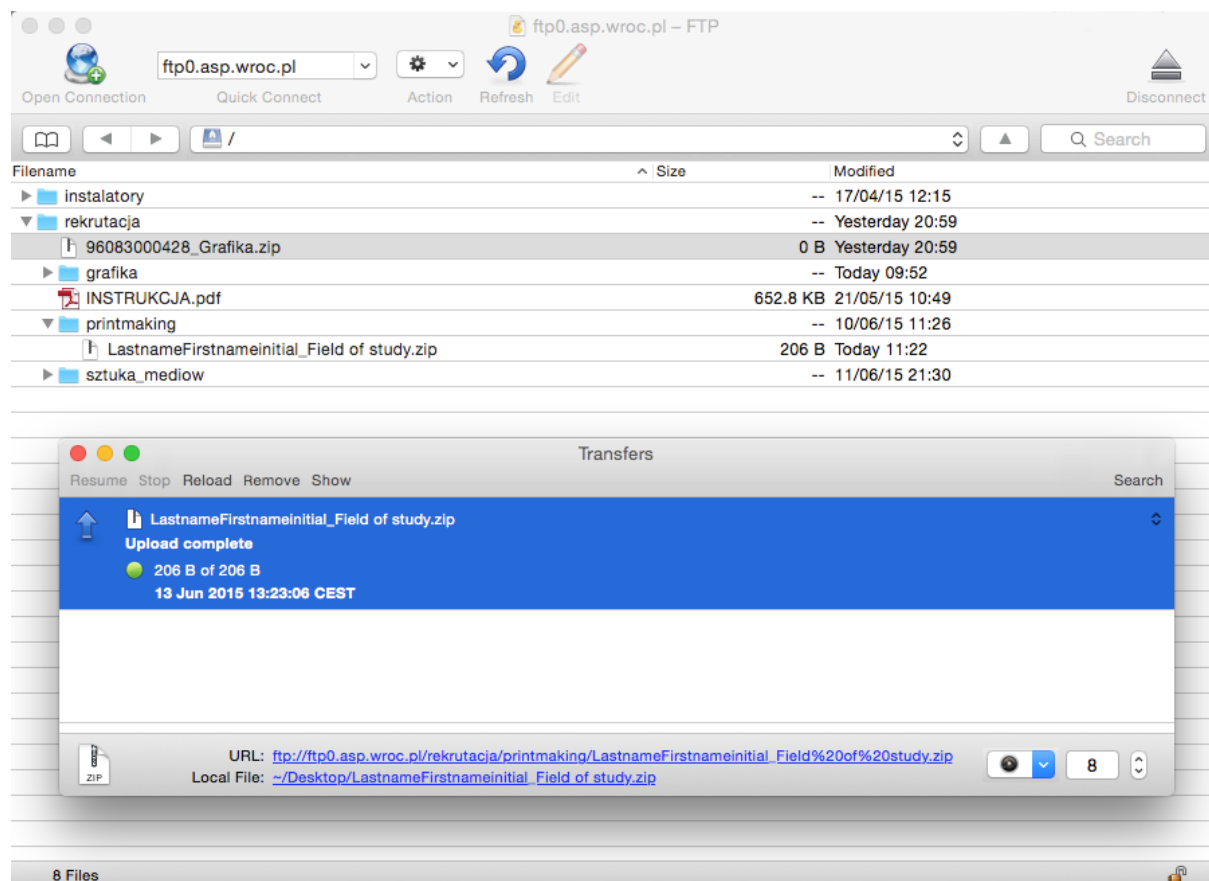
ftp0.asp.wroc.pl – FTP

Open Connection

ftp0.asp.wroc.pl

Quick Connect

Action

Refresh

Edit

Disconnect

/

Search

| Filename | Size | Modified |
|---|---|---|
| instalatory | -- | 17/04/15 12:15 |
| rekrutacja | -- | Yesterday 20:59 |
| 96083000428_Grafika.zip | 0 B | Yesterday 20:59 |
| grafika | -- | Today 09:52 |
| INSTRUKCJA.pdf | 652.8 KB | 21/05/15 10:49 |
| printmaking | -- | 10/06/15 11:26 |
| LastnameFirstnameinitial_Field of study.zip | 206 B | Today 11:22 |
| sztuka_mediow | -- | 11/06/15 21:30 |

Transfers

Resume Stop Reload Remove Show

Search

LastnameFirstnameinitial_Field of study.zip

Upload complete

206 B of 206 B

13 Jun 2015 13:23:06 CEST

ZIP

URL: ftp://ftp0.asp.wroc.pl/rekrutacja/printmaking/LastnameFirstnameinitial_Field%20of%20study.zip

Local File: ~/Desktop/LastnameFirstnameinitial_Field of study.zip

8

8 Files